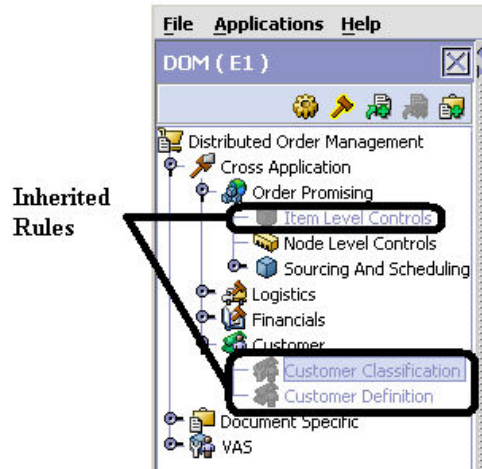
File Applications Help

DOM ( E1 )

Distributed Order Management
Cross Application
Order Promising
Item Level Controls
Node Level Controls
Sourcing And Scheduling
Logistics
Financials
Customer
Customer Classification
Customer Definition
Document Specific
VAS

Inherited Rules